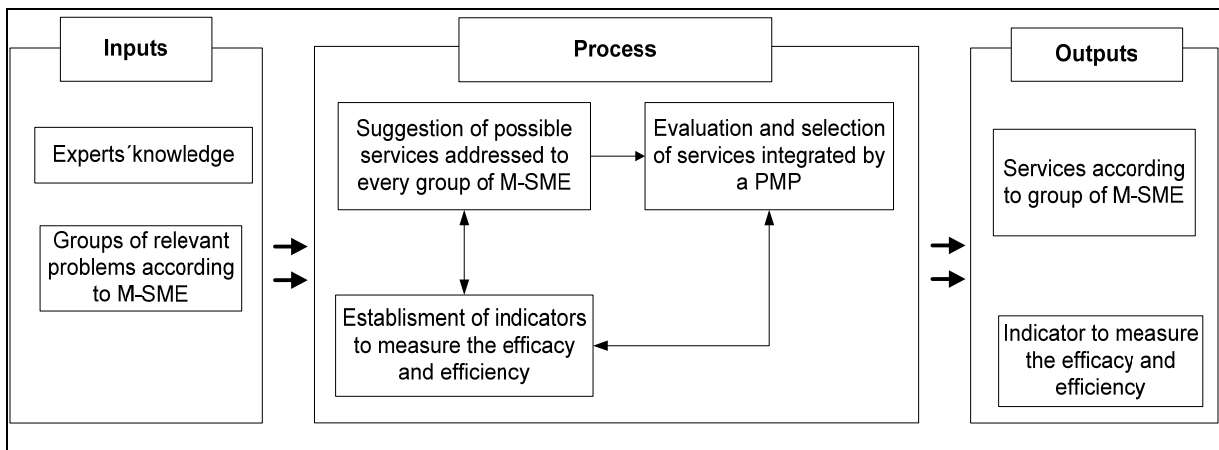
Inputs

Experts´knowledge

Groups of relevant problems according to M-SME

Process

Suggestion of possible services addressed to every group of M-SME

Evaluation and selection of services integrated by a PMP

Establisment of indicators to measure the efficacy and efficiency

Outputs

Services according to group of M-SME

Indicator to measure the efficacy and efficiency